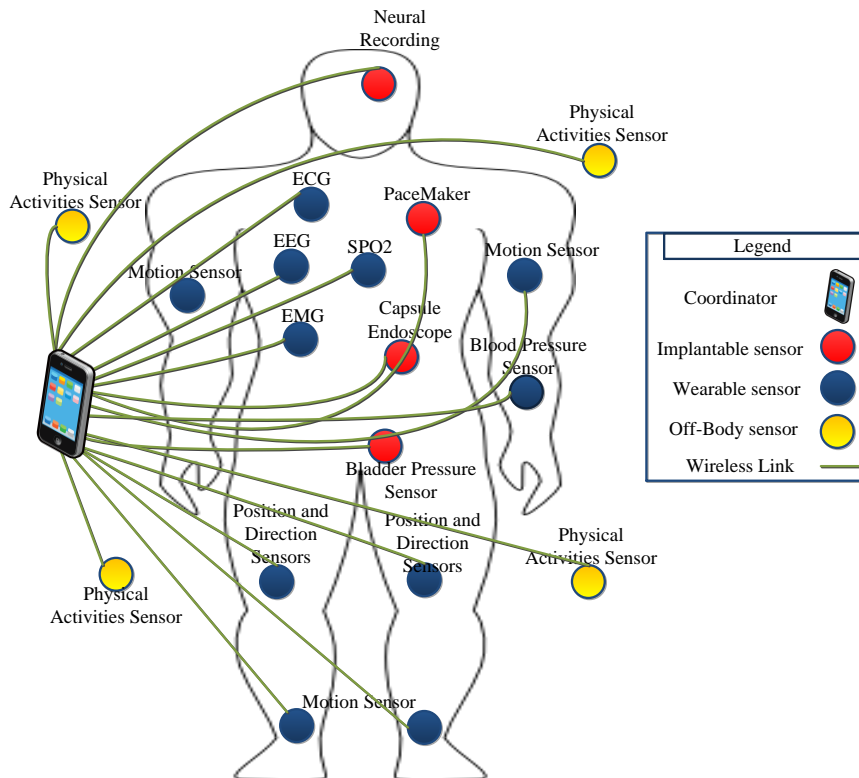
Neural Recording

Physical Activities Sensor

Physical Activities Sensor

ECG

PaceMaker

EEG

SPO2

Motion Sensor

Motion Sensor

EMG

Capsule Endoscope

Blood Pressure Sensor

Bladder Pressure Sensor

Position and Direction Sensors

Position and Direction Sensors

Physical Activities Sensor

Physical Activities Sensor

Motion Sensor

Legend

Coordinator

Implantable sensor

Wearable sensor

Off-Body sensor

Wireless Link